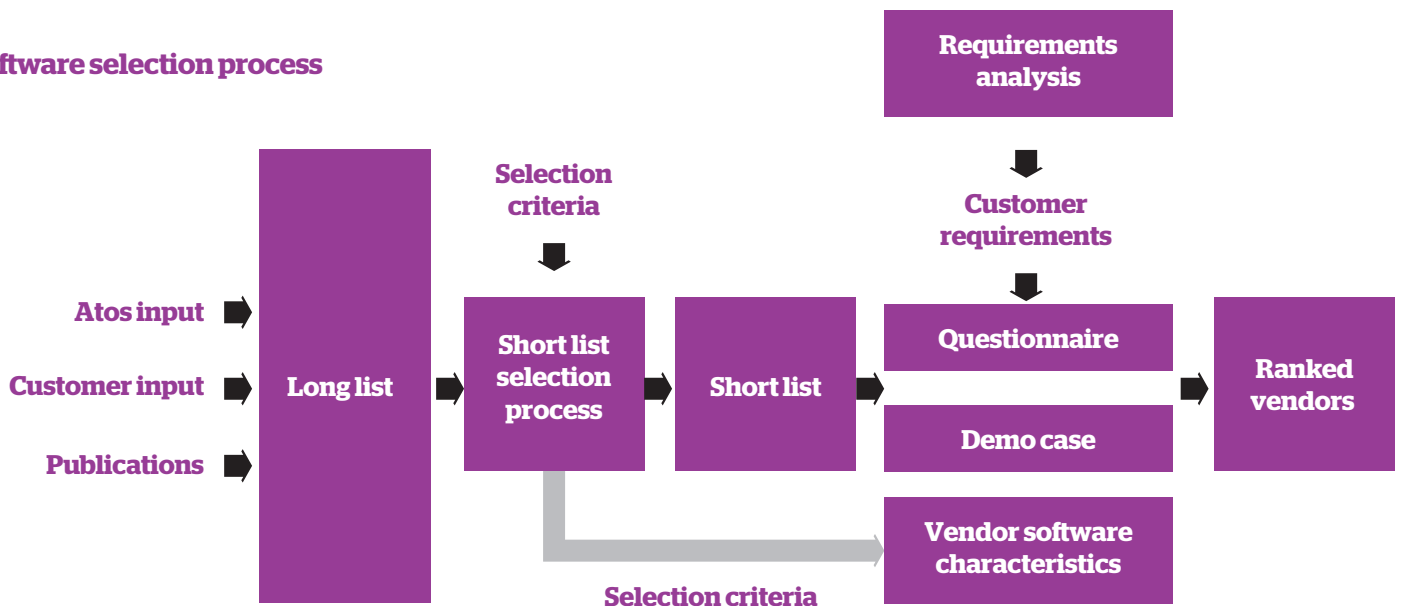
ftware selection process

Requirements analysis

Selection criteria

Customer requirements

Atos input

Customer input

Publications

Long list

Short list selection process

Short list

Questionnaire

Demo case

Ranked vendors

Vendor software characteristics

Selection criteria